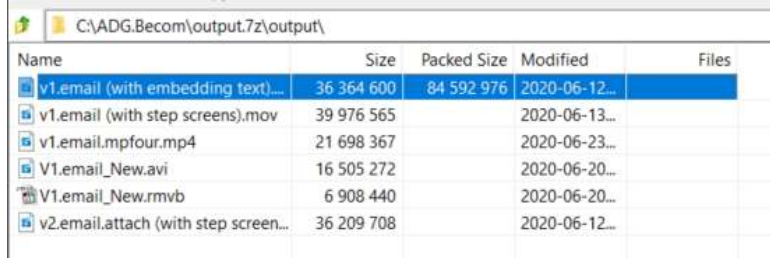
C:\ADG.Becom\output.7z\output\

| Name | Size | Packed Size | Modified | Files |
|---|---|---|---|---|
| v1.email (with embedding text).... | 36 364 600 | 84 592 976 | 2020-06-12... | |
| v1.email (with step screens).mov | 39 976 565 | | 2020-06-13... | |
| v1.email.mpfour.mp4 | 21 698 367 | | 2020-06-23... | |
| V1.email_New.avi | 16 505 272 | | 2020-06-20... | |
| V1.email_New.rmvb | 6 908 440 | | 2020-06-20... | |
| v2.email.attach (with step screen... | 36 209 708 | | 2020-06-12... | |